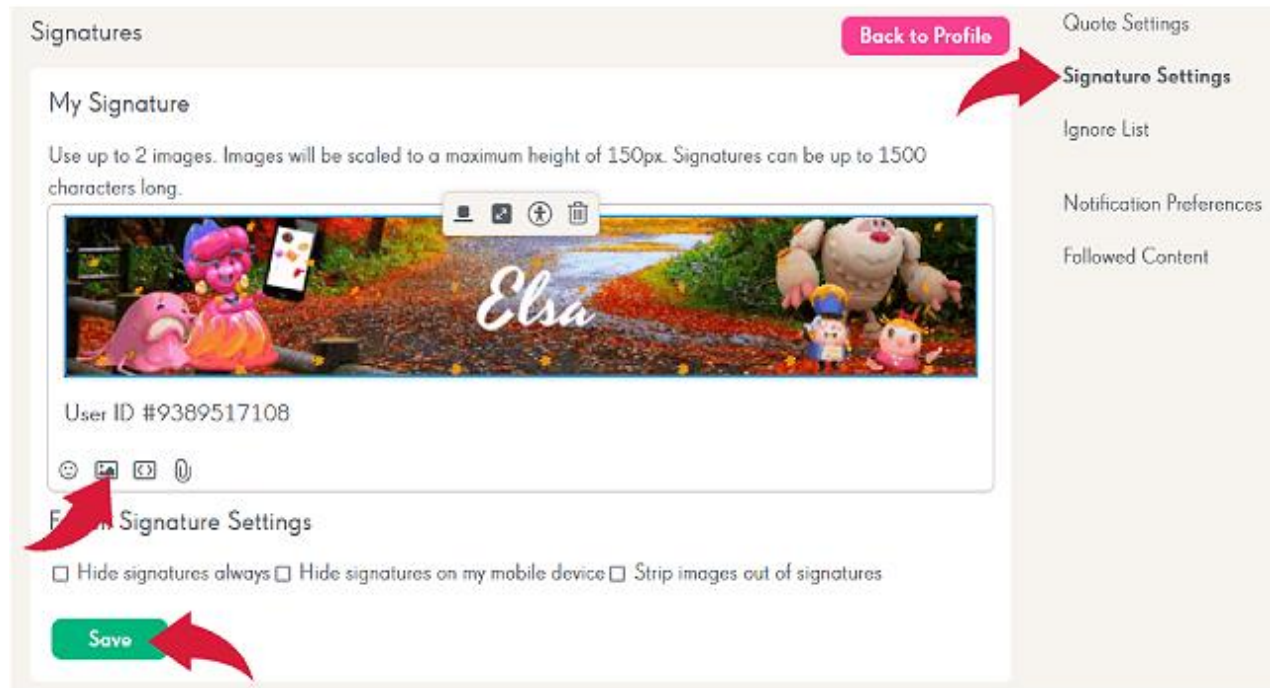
Signatures

Back to Profile

Quote Settings

Signature Settings

Ignore List

Notification Preferences

Followed Content

My Signature

Use up to 2 images. Images will be scaled to a maximum height of 150px. Signatures can be up to 1500 characters long.

Elsa

User ID #9389517108

F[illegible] Signature Settings

☐ Hide signatures always ☐ Hide signatures on my mobile device ☐ Strip images out of signatures

Save